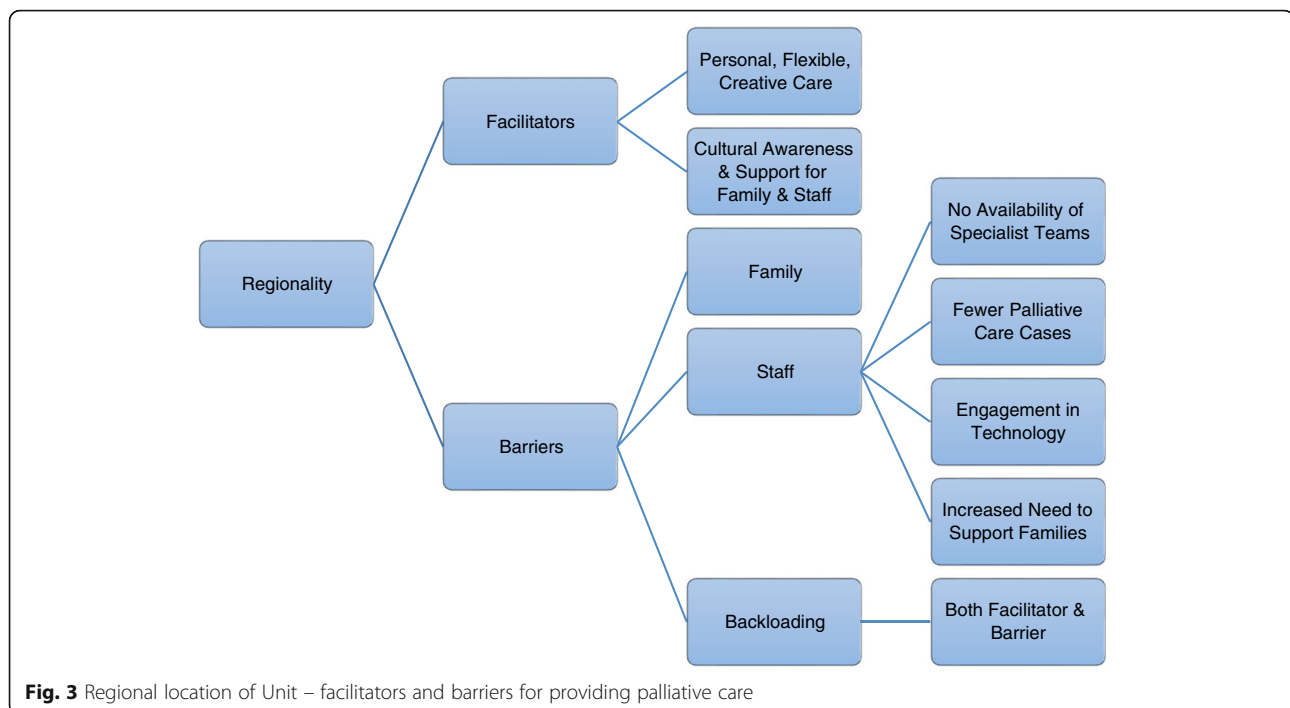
Regionality

Facilitators

Personal, Flexible, Creative Care

Cultural Awareness & Support for Family & Staff

Barriers

Family

Staff

No Availability of Specialist Teams

Fewer Palliative Care Cases

Engagement in Technology

Increased Need to Support Families

Backloading

Both Facilitator & Barrier

**Fig. 3** Regional location of Unit – facilitators and barriers for providing palliative care